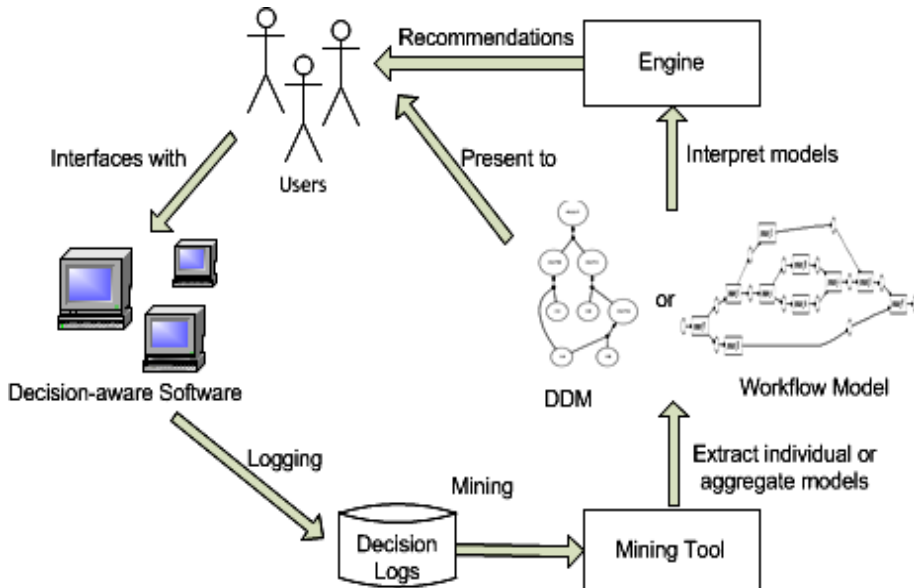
Recommendations

Engine

Interfaces with

Users

Present to

Interpret models

or

Decision-aware Software

DDM

Workflow Model

Logging

Mining

Extract individual or aggregate models

Decision Logs

Mining Tool